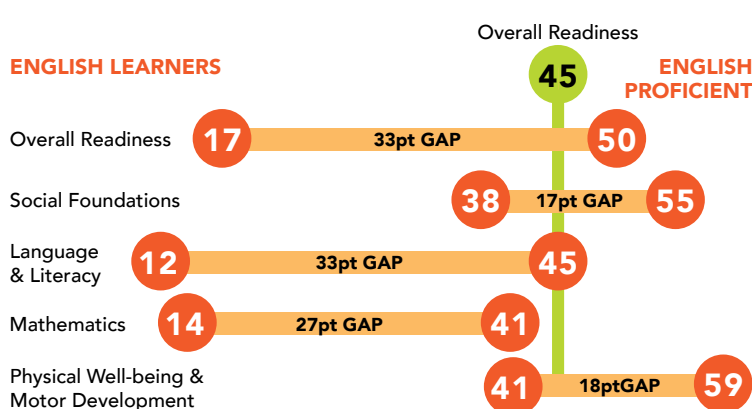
Overall Readiness

45

ENGLISH LEARNERS

ENGLISH PROFICIENT

Overall Readiness 17 33pt GAP 50

Social Foundations 38 17pt GAP 55

Language & Literacy 12 33pt GAP 45

Mathematics 14 27pt GAP 41

Physical Well-being & Motor Development 41 18ptGAP 59